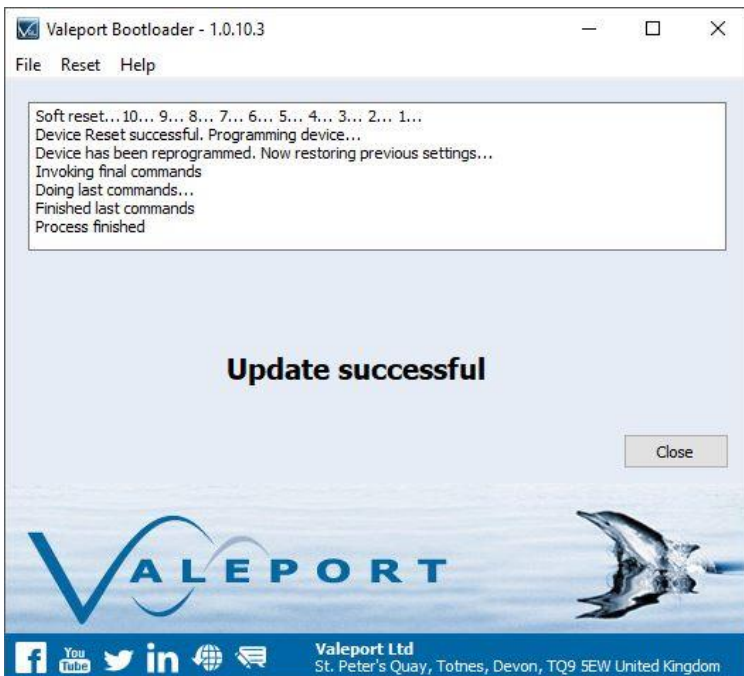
Valeport Bootloader - 1.0.10.3

File Reset Help

Soft reset...10... 9... 8... 7... 6... 5... 4... 3... 2... 1...
Device Reset successful. Programming device...
Device has been reprogrammed. Now restoring previous settings...
Invoking final commands
Doing last commands...
Finished last commands
Process finished

Update successful

Close

VALEPORT

You Tube

Valeport Ltd
St. Peter's Quay, Totnes, Devon, TQ9 5EW United Kingdom